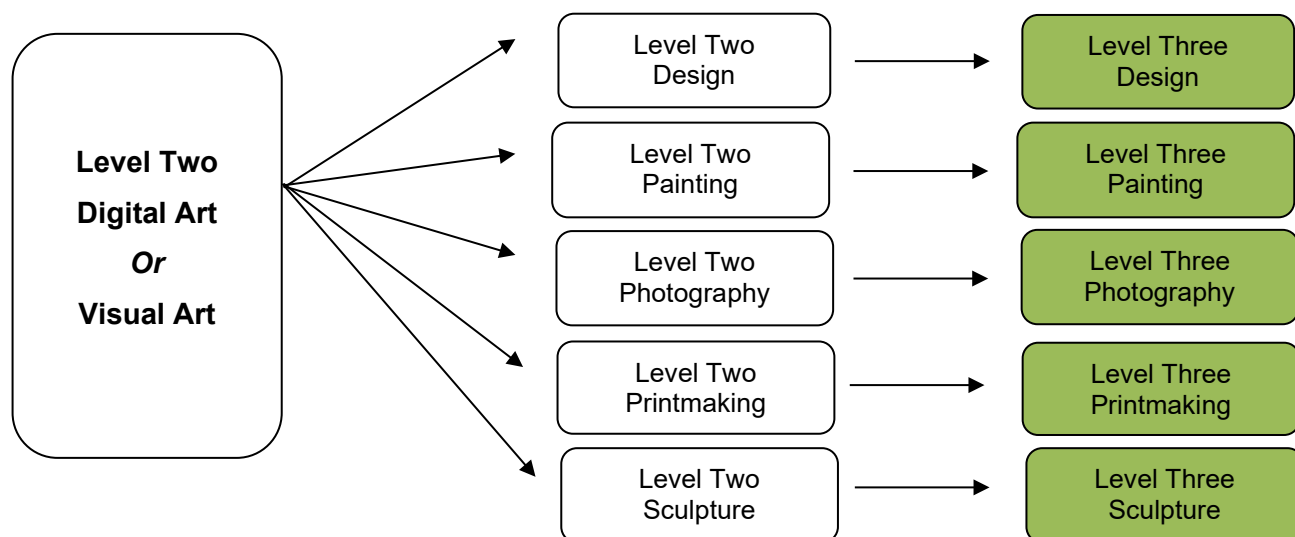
Level Two
Digital Art
*Or*
Visual Art

Level Two Design

Level Three Design

Level Two Painting

Level Three Painting

Level Two Photography

Level Three Photography

Level Two Printmaking

Level Three Printmaking

Level Two Sculpture

Level Three Sculpture